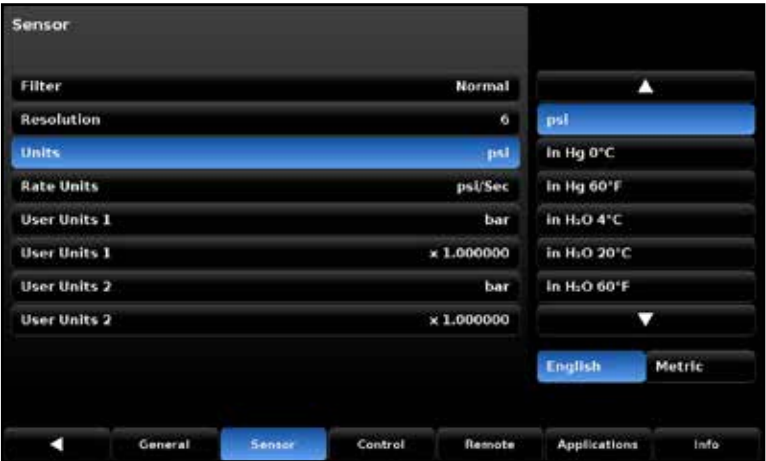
Sensor

| | |
|---|---|
| Filter | Normal |
| Resolution | 6 |
| Units | psi |
| Rate Units | psi/Sec |
| User Units 1 | bar |
| User Units 1 | x 1.000000 |
| User Units 2 | bar |
| User Units 2 | x 1.000000 |

▲
psi
in Hg 0°C
in Hg 60°F
in $H_2O$ 4°C
in $H_2O$ 20°C
in $H_2O$ 60°F
▼

English Metric

◀ General Sensor Control Remote Applications Info